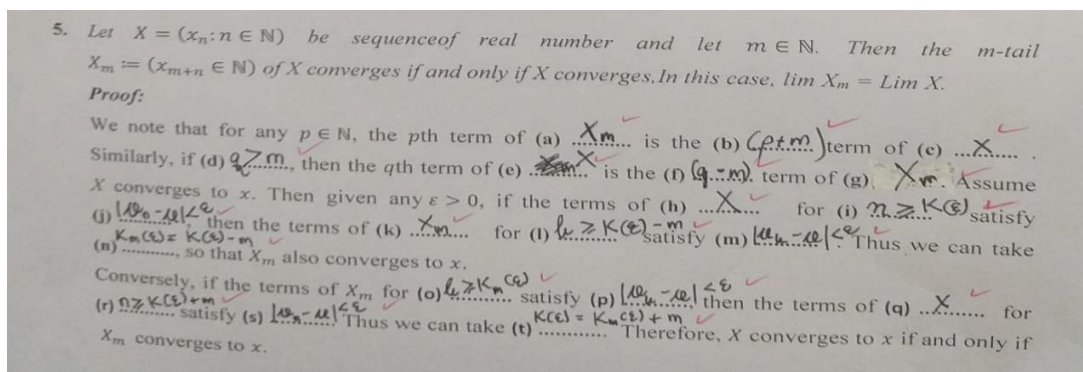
5. Let $X = (x_n : n \in \mathbb{N})$ be sequenceof real number and let $m \in \mathbb{N}$. Then the m-tail $X_m := (x_{m+n} \in \mathbb{N})$ of $X$ converges if and only if $X$ converges. In this case, $\lim X_m = \text{Lim } X$.

Proof:

We note that for any $p \in \mathbb{N}$, the pth term of (a) $X_m$ is the (b) $(p+m)$ term of (c) $X$. Similarly, if (d) $q \geq m$, then the qth term of (e) $X$ is the (f) $(q-m)$ term of (g) $X_m$. Assume $X$ converges to $x$. Then given any $\varepsilon > 0$, if the terms of (h) $X$ for (i) $n \geq K(\varepsilon)$ satisfy (j) $|x_n - x| < \varepsilon$ then the terms of (k) $X_m$ for (l) $k \geq K(\varepsilon) - m$ satisfy (m) $|x_k - x| < \varepsilon$ Thus we can take (n) $K_m(\varepsilon) = K(\varepsilon) - m$, so that $X_m$ also converges to $x$.

Conversely, if the terms of $X_m$ for (o) $k \geq K_m(\varepsilon)$ satisfy (p) $|x_k - x| < \varepsilon$ then the terms of (q) $X$ for (r) $n \geq K(\varepsilon) + m$ satisfy (s) $|x_n - x| < \varepsilon$ Thus we can take (t) $K(\varepsilon) = K_m(\varepsilon) + m$ Therefore, $X$ converges to $x$ if and only if $X_m$ converges to $x$.